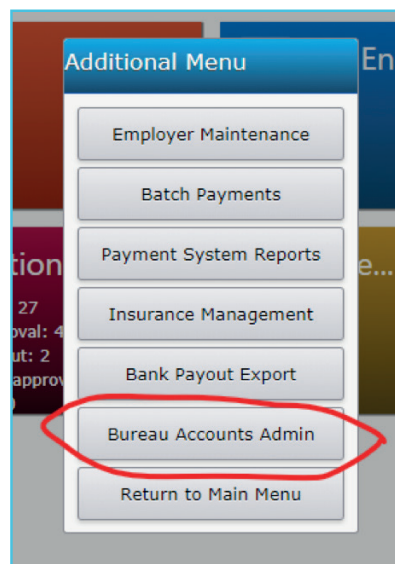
Additional Menu

En

tion

27

oval: 4

ut: 2

approv

e...

Employer Maintenance

Batch Payments

Payment System Reports

Insurance Management

Bank Payout Export

Bureau Accounts Admin

Return to Main Menu